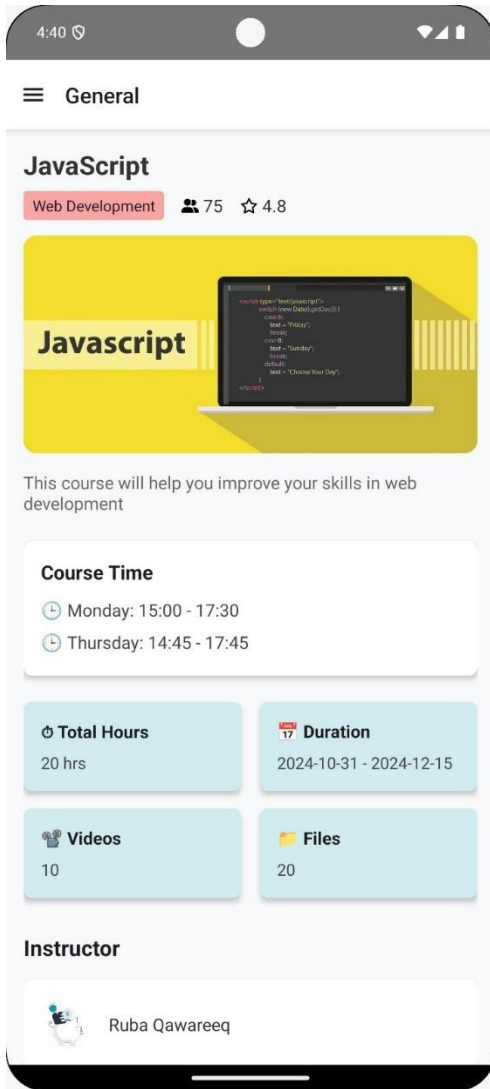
4:40

General

JavaScript

Web Development 75 4.8

Javascript

<script type="text/javascript">
switch (new Date().getDay()) {
case 6:
text = "Friday";
break;
case 0:
text = "Sunday";
break;
default:
text = "Choose Your Day";
}
</script>

This course will help you improve your skills in web development

Course Time

Monday: 15:00 - 17:30

Thursday: 14:45 - 17:45

Total Hours

20 hrs

17 Duration

2024-10-31 - 2024-12-15

Videos

10

Files

20

Instructor

Ruba Qawareeq